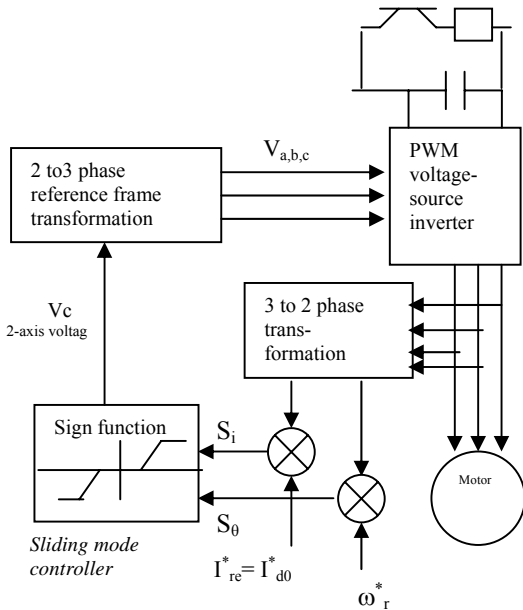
2 to3 phase reference frame transformation

$V_{a,b,c}$

PWM voltage-source inverter

Vc
2-axis voltag

3 to 2 phase trans-formation

Sign function

$S_i$

$S_\theta$

Motor

Sliding mode controller

$I^*_{re}= I^*_{d0}$

$\omega^*_r$